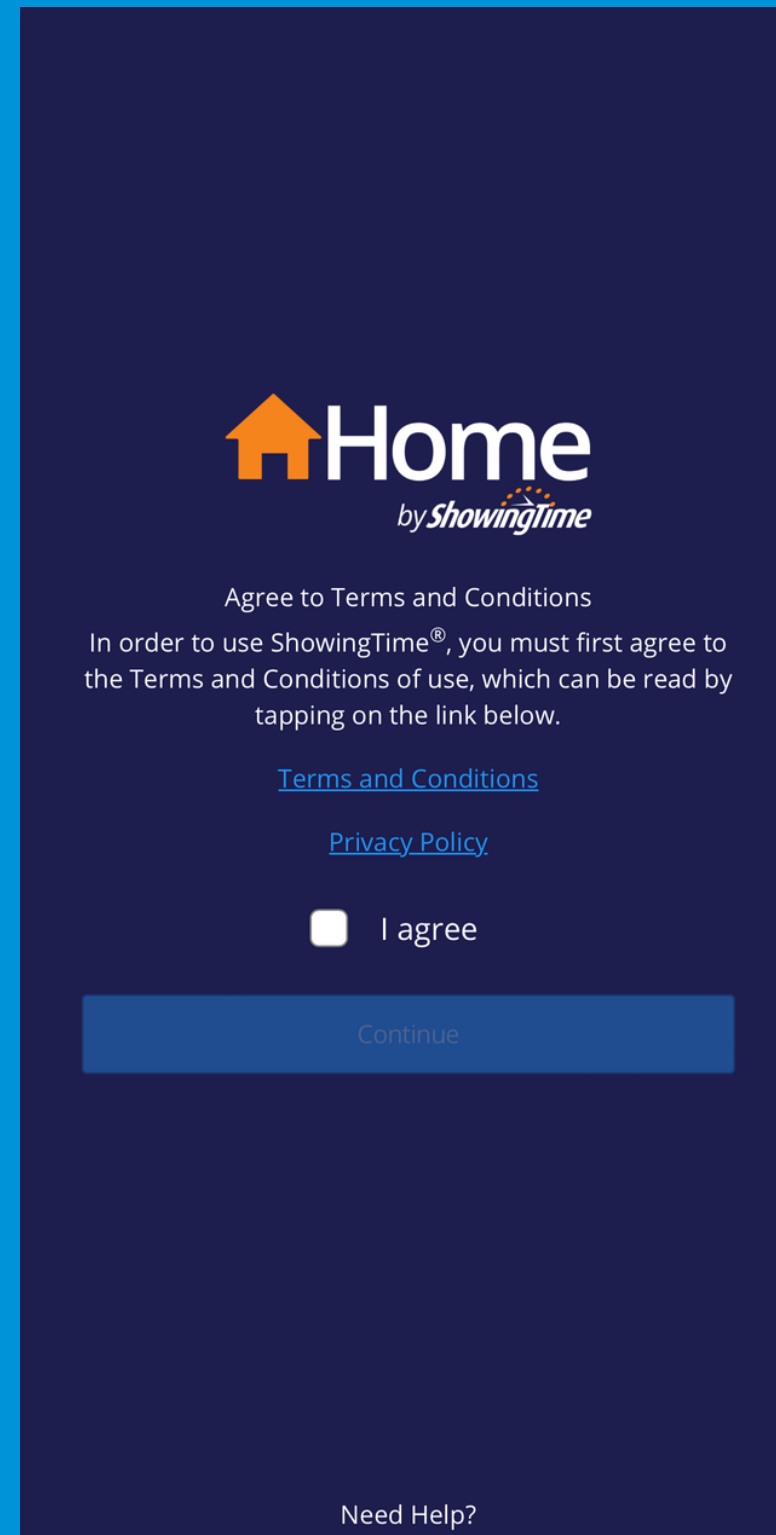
Home
by ShowingTime

Agree to Terms and Conditions
In order to use ShowingTime®, you must first agree to the Terms and Conditions of use, which can be read by tapping on the link below.

Terms and Conditions

Privacy Policy

I agree

Continue

Need Help?